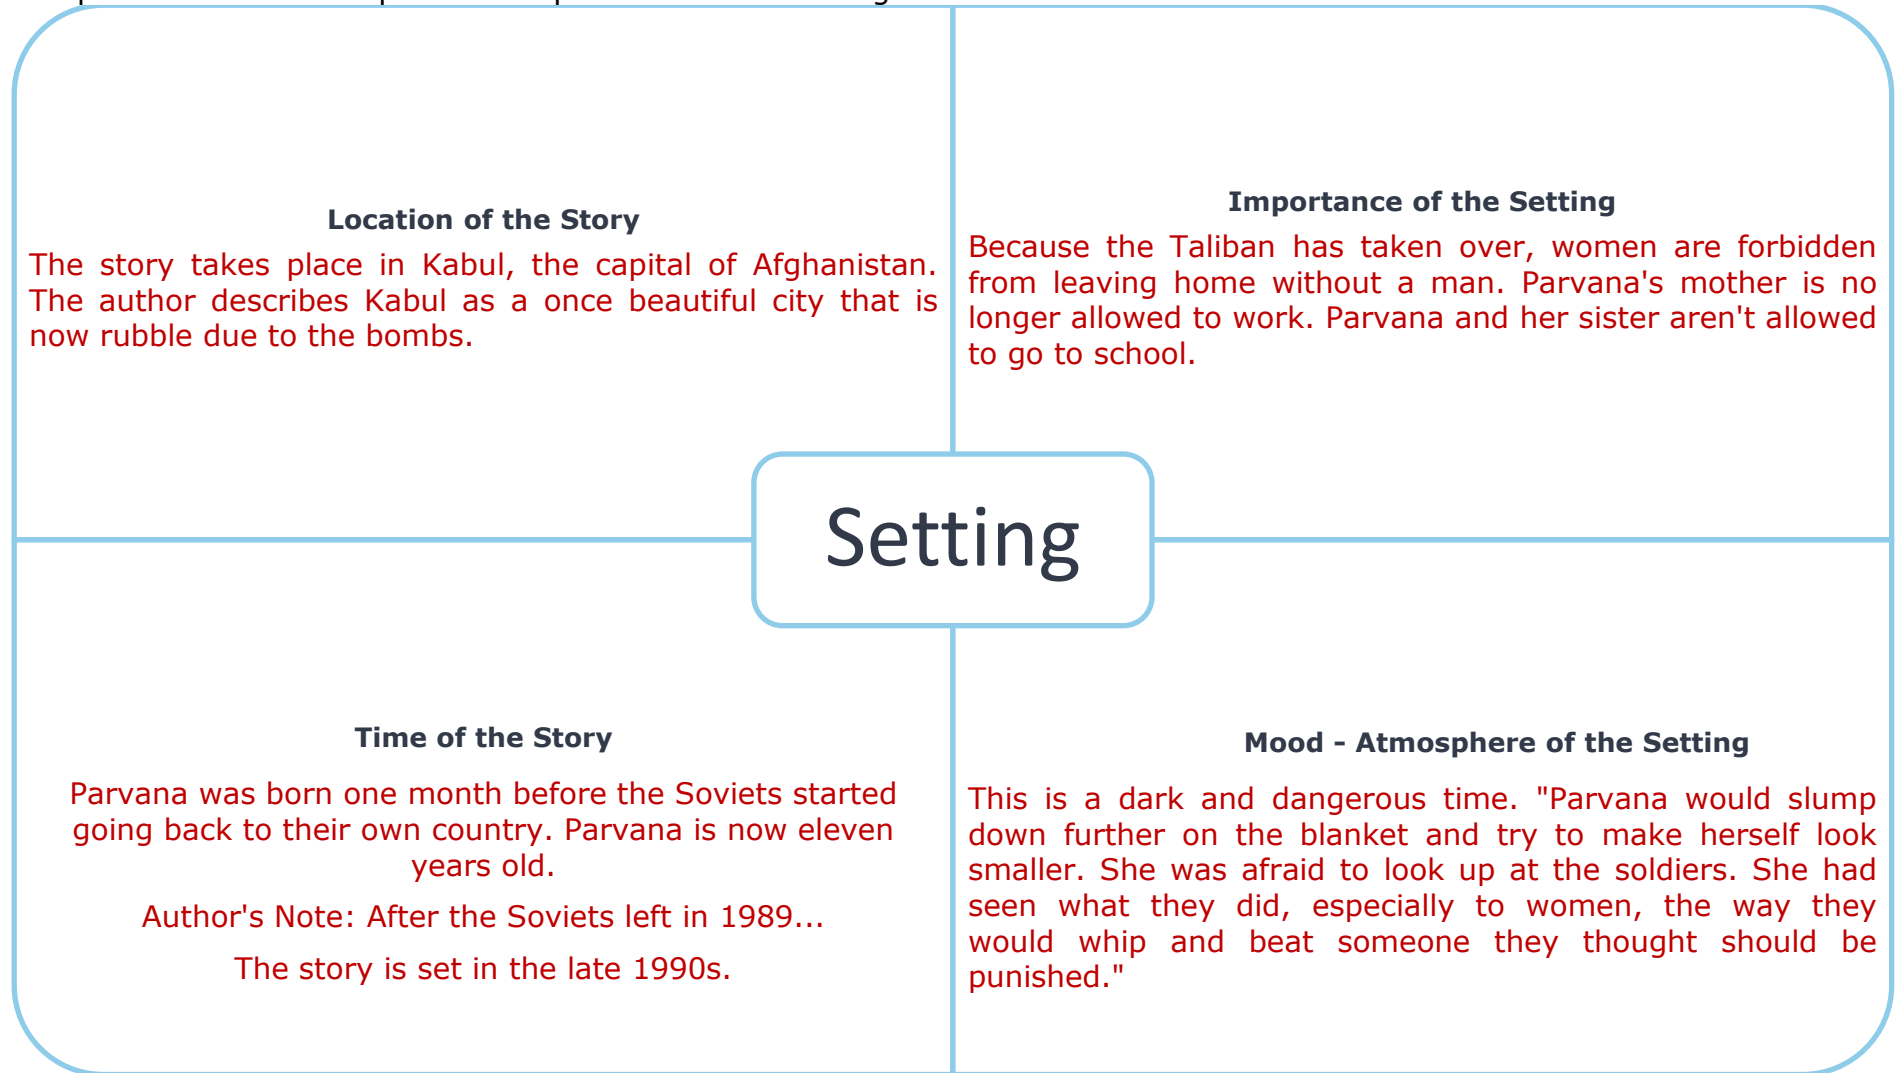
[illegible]

Location of the Story

The story takes place in Kabul, the capital of Afghanistan. The author describes Kabul as a once beautiful city that is now rubble due to the bombs.

Importance of the Setting

Because the Taliban has taken over, women are forbidden from leaving home without a man. Parvana's mother is no longer allowed to work. Parvana and her sister aren't allowed to go to school.

Setting

Time of the Story

Parvana was born one month before the Soviets started going back to their own country. Parvana is now eleven years old.

Author's Note: After the Soviets left in 1989...

The story is set in the late 1990s.

Mood - Atmosphere of the Setting

This is a dark and dangerous time. "Parvana would slump down further on the blanket and try to make herself look smaller. She was afraid to look up at the soldiers. She had seen what they did, especially to women, the way they would whip and beat someone they thought should be punished."